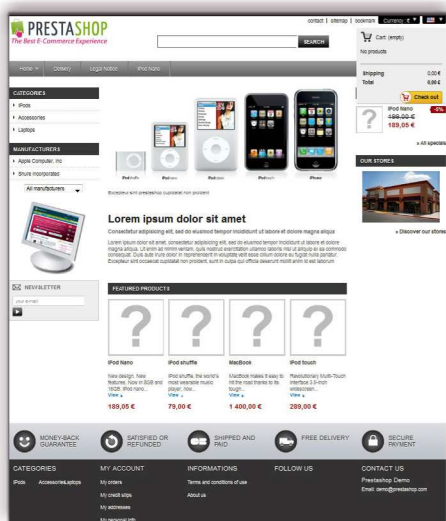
PRESTASHOP
The Best E-Commerce Experience

contact | sitemap | bookmark Currency : € ▼

SEARCH

Cart (empty)
No products

Shipping 0,00 €
Total 0,00 €
Check out

Home Delivery Legal Notice iPod Nano

CATEGORIES
iPods
Accessories
Laptops

MANUFACTURERS
Apple Computer, Inc
Shure Incorporated
All manufacturers

NEWSLETTER
your e-mail

iPod Nano -5%
198,00 €
189,05 €

» All specials

OUR STORES

» Discover our stores

Excepteur sint prestashop cupidatat non proident

Lorem ipsum dolor sit amet

Consectetur adipisicing elit, sed do eiusmod tempor incididunt ut labore et dolore magna aliqua

Lorem ipsum dolor sit amet, consectetur adipisicing elit, sed do eiusmod tempor incididunt ut labore et dolore magna aliqua. Ut enim ad minim veniam, quis nostrud exercitation ullamco laboris nisi ut aliquip ex ea commodo consequat. Duis aute irure dolor in reprehenderit in voluptate velit esse cillum dolore eu fugiat nulla pariatur. Excepteur sint occaecat cupidatat non proident, sunt in culpa qui officia deserunt mollit anim id est laborum

FEATURED PRODUCTS

iPod Nano
New design. New features. Now in 8GB and 16GB. iPod nano...
View »
189,05 €

iPod shuffle
iPod shuffle, the world's most wearable music player, now...
View »
79,00 €

MacBook
MacBook makes it easy to hit the road thanks to its tough...
View »
1 400,00 €

iPod touch
Revolutionary Multi-Touch interface 3.5-inch widescreen...
View »
289,00 €

MONEY-BACK GUARANTEE
SATISFIED OR REFUNDED
SHIPPED AND PAID
FREE DELIVERY
SECURE PAYMENT

CATEGORIES
iPods Accessories Laptops

MY ACCOUNT
My orders
My credit slips
My addresses
My personal info

INFORMATIONS
Terms and conditions of use
About us

FOLLOW US

CONTACT US
Prestashop Demo
Email: demo@prestashop.com